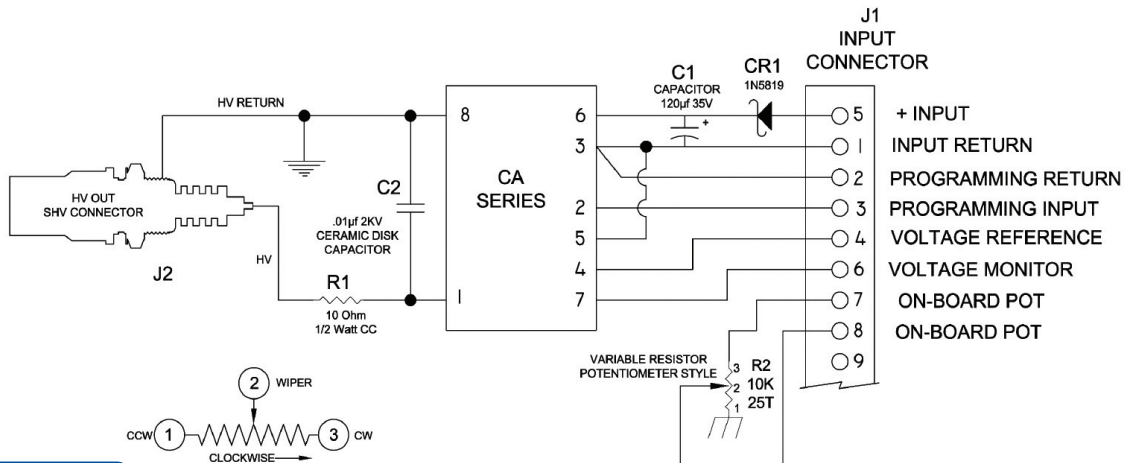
J1
INPUT
CONNECTOR

HV RETURN

C1
CAPACITOR
120µf 35V

CR1
1N5819

8
6
3
2
5
4
7
I

CA
SERIES

C2
.01µf 2KV
CERAMIC DISK
CAPACITOR

HV OUT
SHV CONNECTOR

J2

HV

R1
10 Ohm
1/2 Watt CC

5 + INPUT
I INPUT RETURN
2 PROGRAMMING RETURN
3 PROGRAMMING INPUT
4 VOLTAGE REFERENCE
6 VOLTAGE MONITOR
7 ON-BOARD POT
8 ON-BOARD POT
9

VARIABLE RESISTOR
POTENTIOMETER STYLE

3
2
1

R2
10K
25T

2 WIPER
CCW 1
3 CW
CLOCKWISE